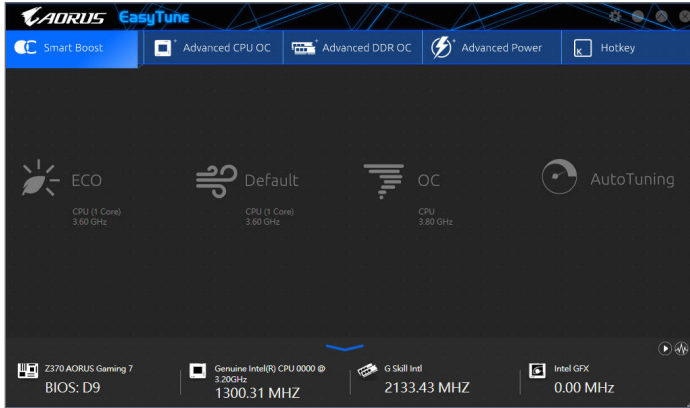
AORUS EasyTune

Smart Boost

Advanced CPU OC

Advanced DDR OC

Advanced Power

Hotkey

ECO
CPU (1 Core)
3.60 GHz

Default
CPU (1 Core)
3.60 GHz

OC
CPU
3.80 GHz

AutoTuning

Z370 AORUS Gaming 7
BIOS: D9

Genuine Intel(R) CPU 0000 @ 3.20GHz
1300.31 MHZ

G Skill Intl
2133.43 MHZ

Intel GFX
0.00 MHz